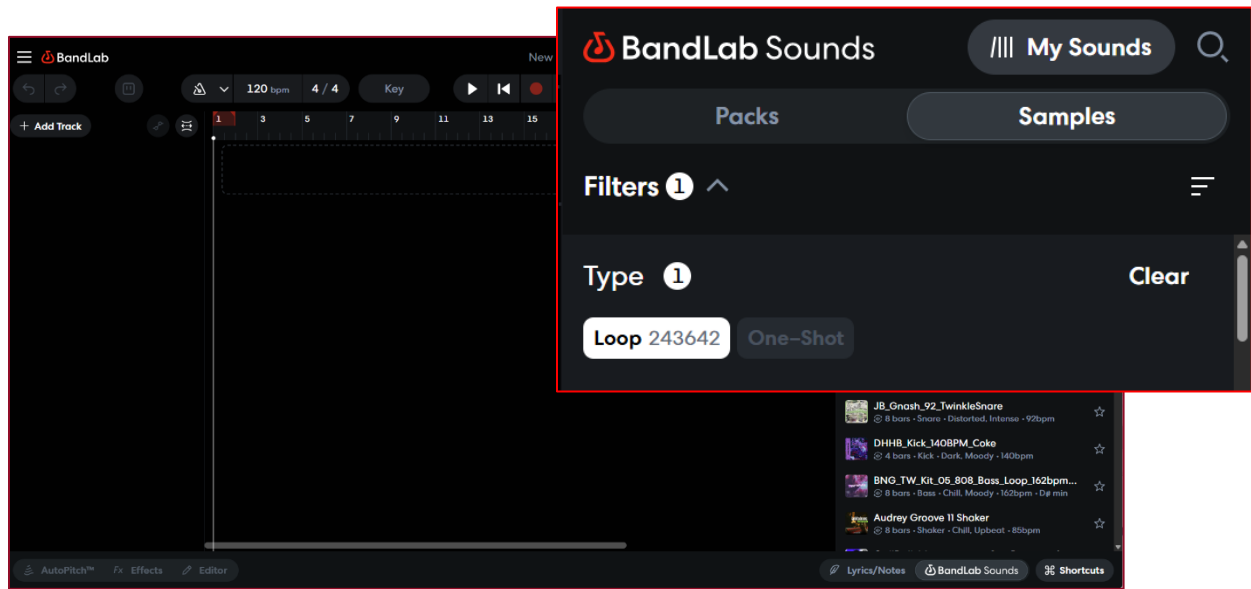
BandLab

New

120 bpm 4 / 4 Key

+ Add Track

1 3 5 7 9 11 13 15

BandLab Sounds

My Sounds

Packs

Samples

Filters 1

Type 1

Clear

Loop 243642

One-Shot

JB_Gnash_92_TwinkleSnare
8 bars • Snare • Distorted, Intense • 92bpm

DHHB_Kick_140BPM_Coke
4 bars • Kick • Dark, Moody • 140bpm

BNG_TW_Kit_05_808_Bass_Loop_162bpm...
8 bars • Bass • Chill, Moody • 162bpm • D♯ min

Audrey Groove 11 Shaker
8 bars • Shaker • Chill, Upbeat • 85bpm

AutoPitch™

Fx Effects

Editor

Lyrics/Notes

BandLab Sounds

Shortcuts